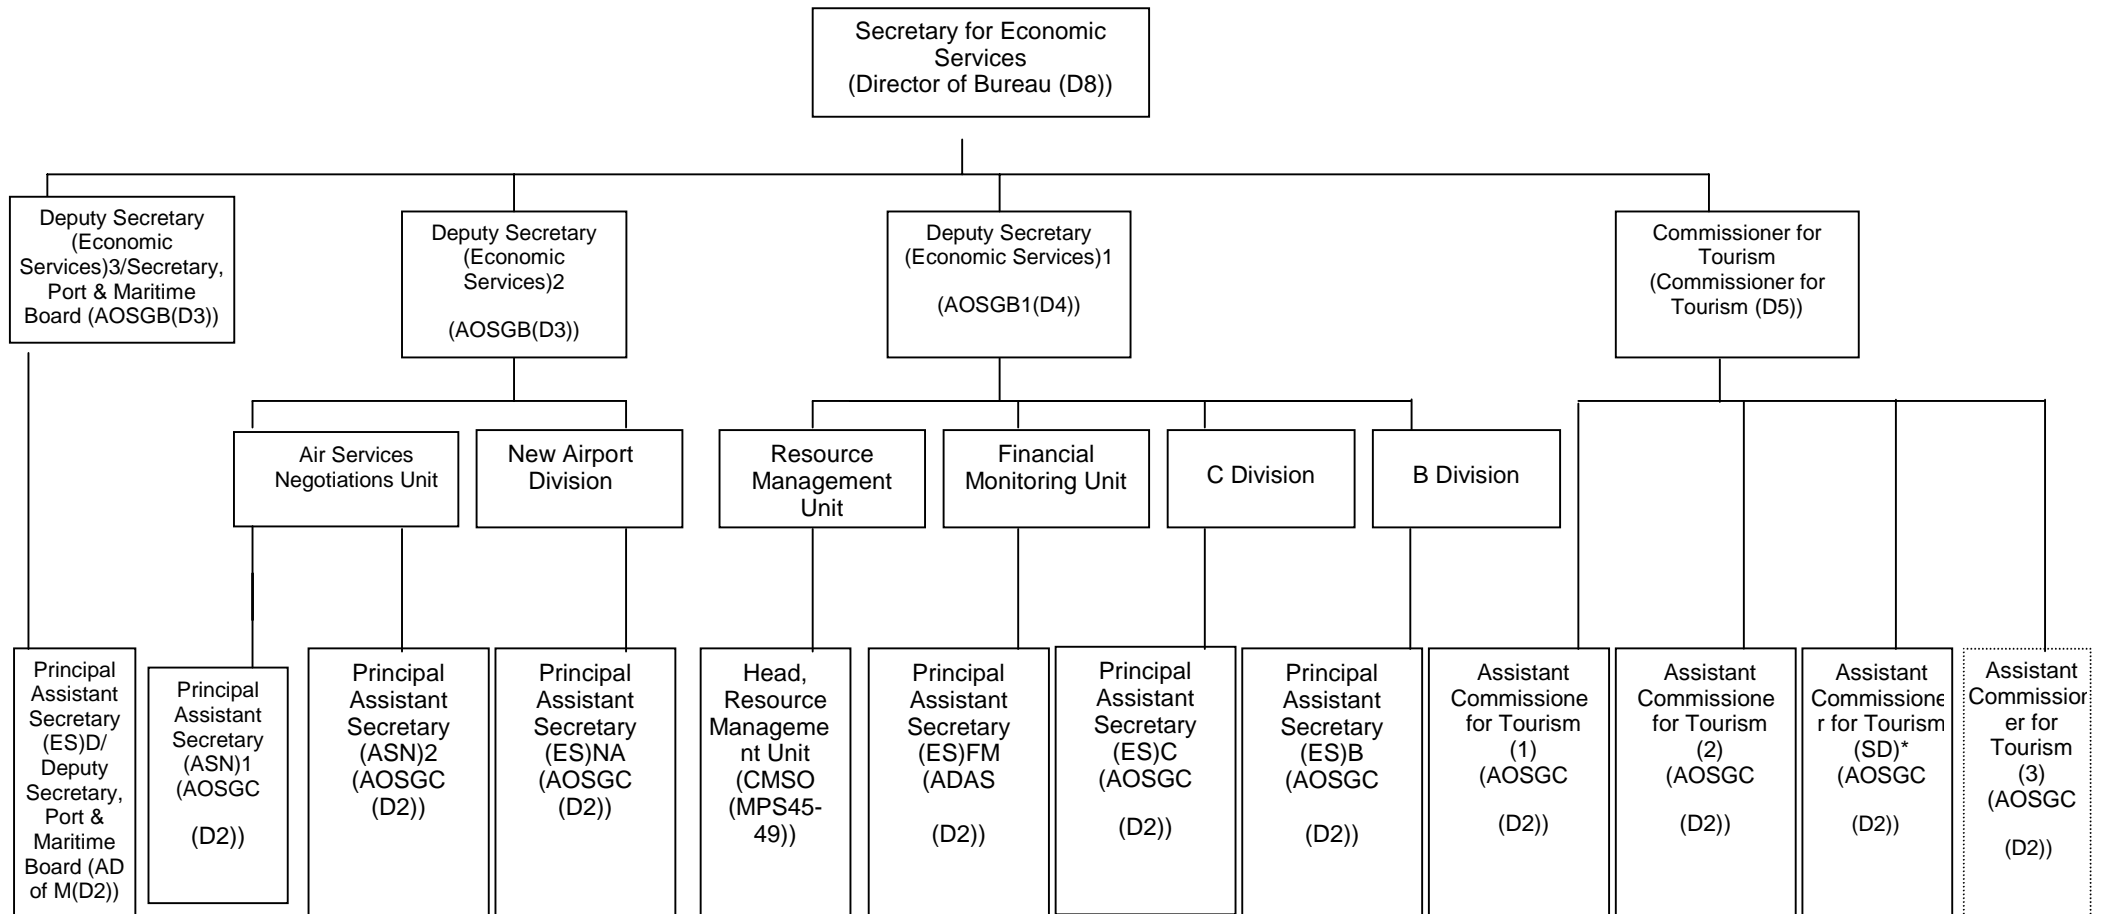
Secretary for Economic Services (Director of Bureau (D8))

Deputy Secretary (Economic Services)3/Secretary, Port & Maritime Board (AOSGB(D3))

Deputy Secretary (Economic Services)2

(AOSGB(D3))

Deputy Secretary (Economic Services)1

(AOSGB1(D4))

Commissioner for Tourism (Commissioner for Tourism (D5))

Air Services Negotiations Unit

New Airport Division

Resource Management Unit

Financial Monitoring Unit

C Division

B Division

Principal Assistant Secretary (ES)D/ Deputy Secretary, Port & Maritime Board (AD of M(D2))

Principal Assistant Secretary (ASN)1 (AOSGC

(D2))

Principal Assistant Secretary (ASN)2 (AOSGC (D2))

Principal Assistant Secretary (ES)NA (AOSGC (D2))

Head, Resource Management Unit (CMSO (MPS45-49))

Principal Assistant Secretary (ES)FM (ADAS

(D2))

Principal Assistant Secretary (ES)C (AOSGC

(D2))

Principal Assistant Secretary (ES)B (AOSGC

(D2))

Assistant Commissione for Tourism (1) (AOSGC

(D2))

Assistant Commissione for Tourism (2) (AOSGC

(D2))

Assistant Commissione r for Tourism (SD)* (AOSGC

(D2))

Assistant Commissior er for Tourism (3) (AOSGC

(D2))